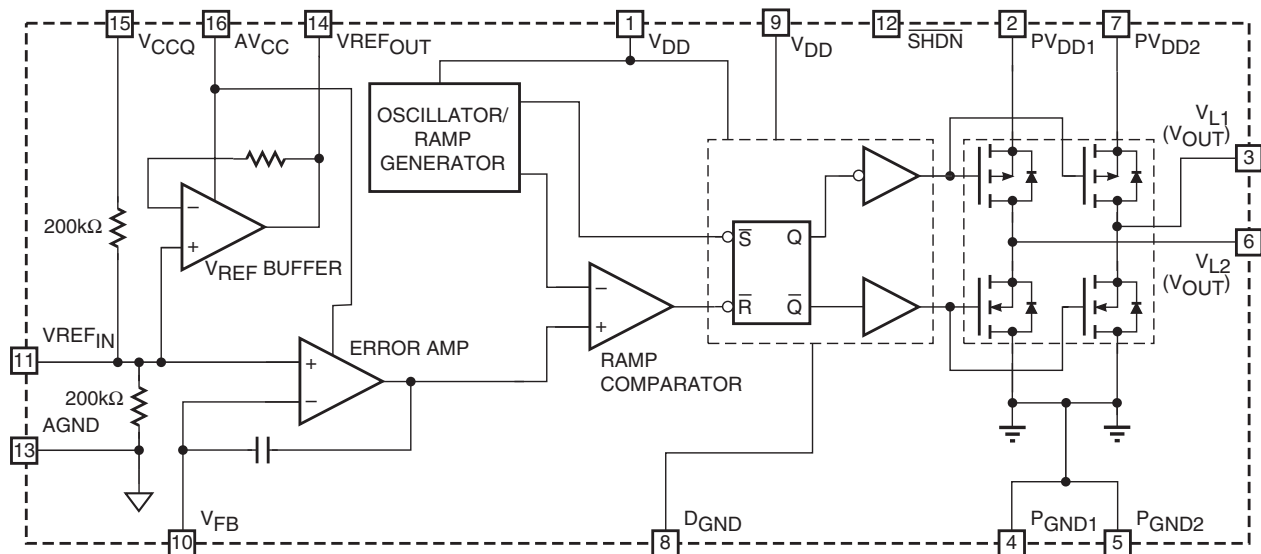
15 $V_{CCQ}$ 16 $AV_{CC}$ 14 $VREF_{OUT}$ 1 $V_{DD}$ 9 $V_{DD}$ 12 $\overline{SHDN}$ 2 $PV_{DD1}$ 7 $PV_{DD2}$

OSCILLATOR/ RAMP GENERATOR

$V_{L1}$ ($V_{OUT}$) 3

200kΩ

$V_{REF}$ BUFFER

$\overline{S}$ Q

$\overline{R}$ $\overline{Q}$

6 $V_{L2}$ ($V_{OUT}$)

$VREF_{IN}$

11

ERROR AMP

RAMP COMPARATOR

200kΩ

AGND

13

$V_{FB}$

10

$D_{GND}$

8

4 $P_{GND1}$ 5 $P_{GND2}$